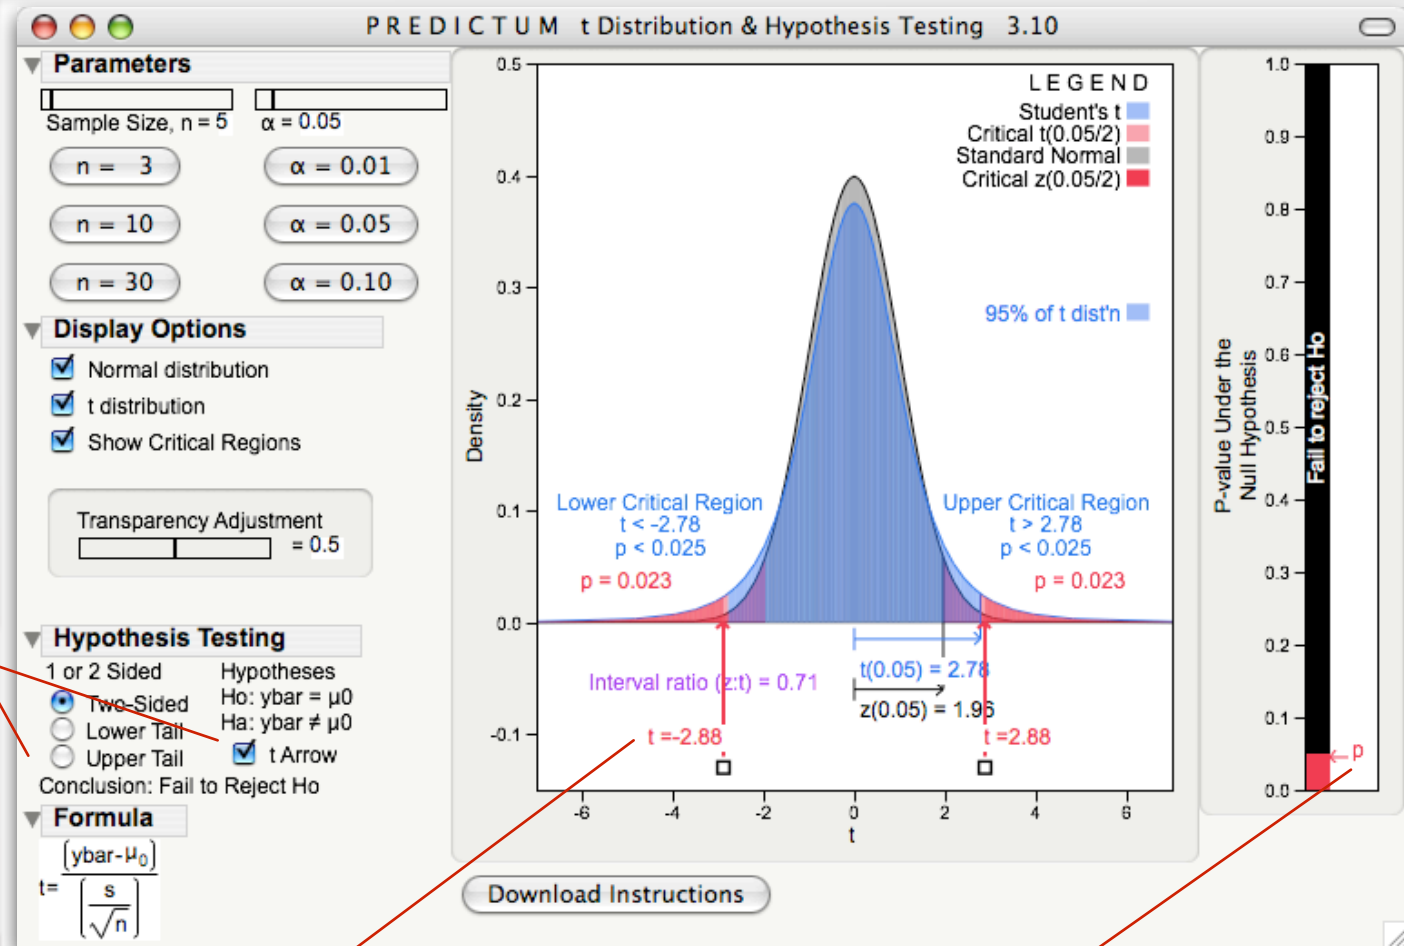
PREDICTUM t Distribution & Hypothesis Testing 3.10

Parameters

Sample Size, n = 5

α = 0.05

n = 3

α = 0.01

n = 10

α = 0.05

n = 30

α = 0.10

Display Options

Normal distribution

t distribution

Show Critical Regions

Transparency Adjustment

= 0.5

Hypothesis Testing

1 or 2 Sided

Hypotheses

Two-Sided

Ho: ybar = μ0

Lower Tail

Ha: ybar ≠ μ0

Upper Tail

t Arrow

Conclusion: Fail to Reject Ho

Formula

$t=\frac{(ybar-\mu_0)}{\left(\frac{s}{\sqrt{n}}\right)}$

LEGEND

Student's t

Critical t(0.05/2)

Standard Normal

Critical z(0.05/2)

95% of t dist'n

Lower Critical Region
t < -2.78
p < 0.025

Upper Critical Region
t > 2.78
p < 0.025

p = 0.023

p = 0.023

Interval ratio (z:t) = 0.71

t(0.05) = 2.78

z(0.05) = 1.96

t =-2.88

t =2.88

Density

0.5

0.4

0.3

0.2

0.1

0.0

-0.1

-6

-4

-2

0

2

4

6

t

P-value Under the Null Hypothesis

Fail to reject Ho

p

1.0

0.9

0.8

0.7

0.6

0.5

0.4

0.3

0.2

0.1

0.0

Download Instructions